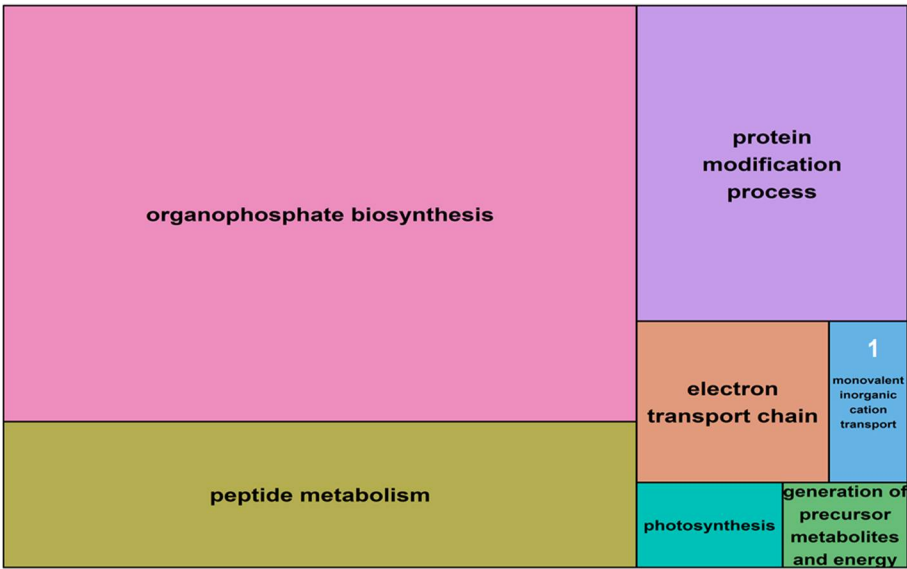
organophosphate biosynthesis

protein modification process

electron transport chain

1

monovalent inorganic cation transport

peptide metabolism

photosynthesis

generation of precursor metabolites and energy